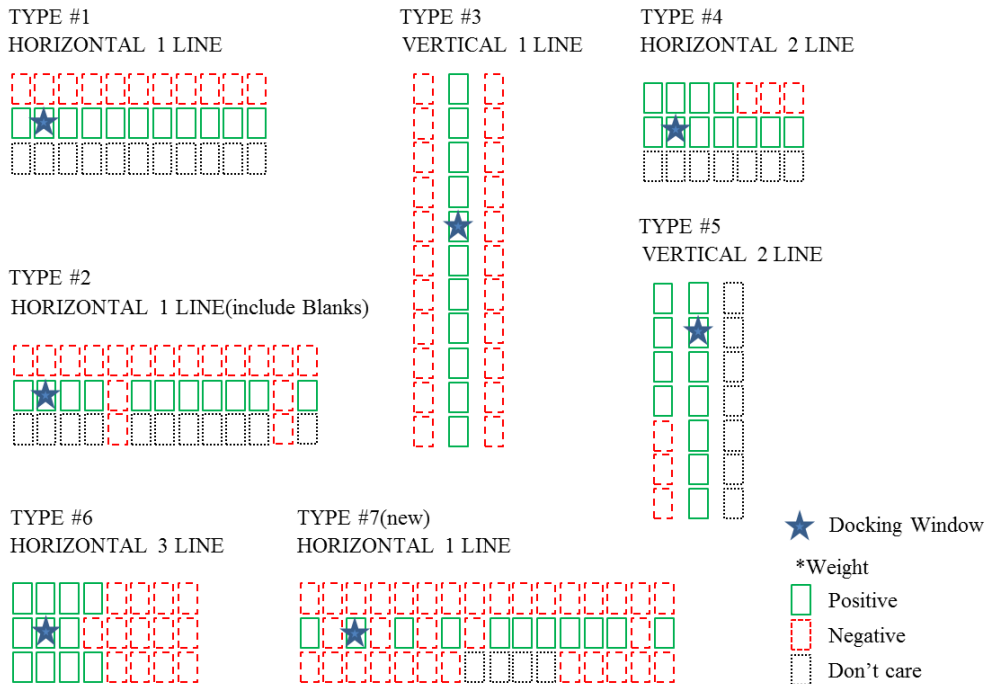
TYPE #1
HORIZONTAL 1 LINE

TYPE #3
VERTICAL 1 LINE

TYPE #4
HORIZONTAL 2 LINE

TYPE #5
VERTICAL 2 LINE

TYPE #2
HORIZONTAL 1 LINE(include Blanks)

TYPE #6
HORIZONTAL 3 LINE

TYPE #7(new)
HORIZONTAL 1 LINE

Docking Window

*Weight
Positive
Negative
Don't care